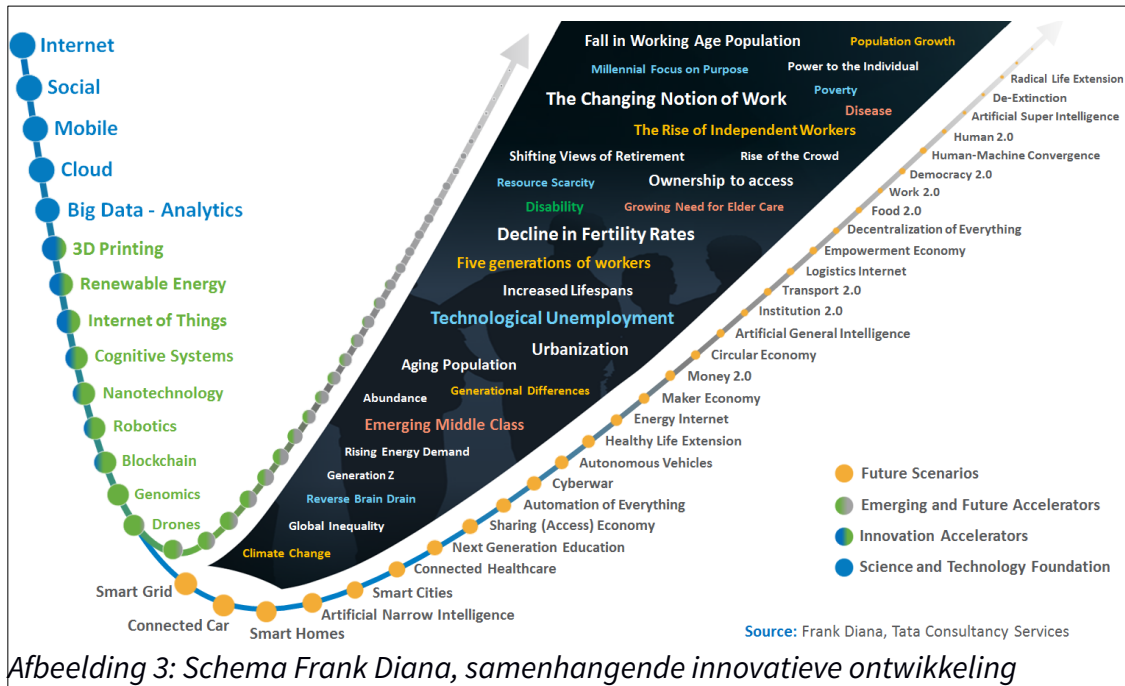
Internet
Social
Mobile
Cloud
Big Data - Analytics
3D Printing
Renewable Energy
Internet of Things
Cognitive Systems
Nanotechnology
Robotics
Blockchain
Genomics
Drones

Fall in Working Age Population
Population Growth
Millennial Focus on Purpose
Power to the Individual
Poverty
The Changing Notion of Work
Disease
The Rise of Independent Workers
Shifting Views of Retirement
Rise of the Crowd
Resource Scarcity
Ownership to access
Disability
Growing Need for Elder Care
Decline in Fertility Rates
Five generations of workers
Increased Lifespans
Technological Unemployment
Urbanization
Aging Population
Abundance
Generational Differences
Emerging Middle Class
Rising Energy Demand
Generation Z
Reverse Brain Drain
Global Inequality
Climate Change

Radical Life Extension
De-Extinction
Artificial Super Intelligence
Human 2.0
Human-Machine Convergence
Democracy 2.0
Work 2.0
Food 2.0
Decentralization of Everything
Empowerment Economy
Logistics Internet
Transport 2.0
Institution 2.0
Artificial General Intelligence
Circular Economy
Money 2.0
Maker Economy
Energy Internet
Healthy Life Extension
Autonomous Vehicles
Cyberwar
Automation of Everything
Sharing (Access) Economy
Next Generation Education
Connected Healthcare
Smart Cities
Artificial Narrow Intelligence
Smart Homes
Connected Car
Smart Grid

Future Scenarios
Emerging and Future Accelerators
Innovation Accelerators
Science and Technology Foundation

Source: Frank Diana, Tata Consultancy Services

Afbeelding 3: Schema Frank Diana, samenhangende innovatieve ontwikkeling